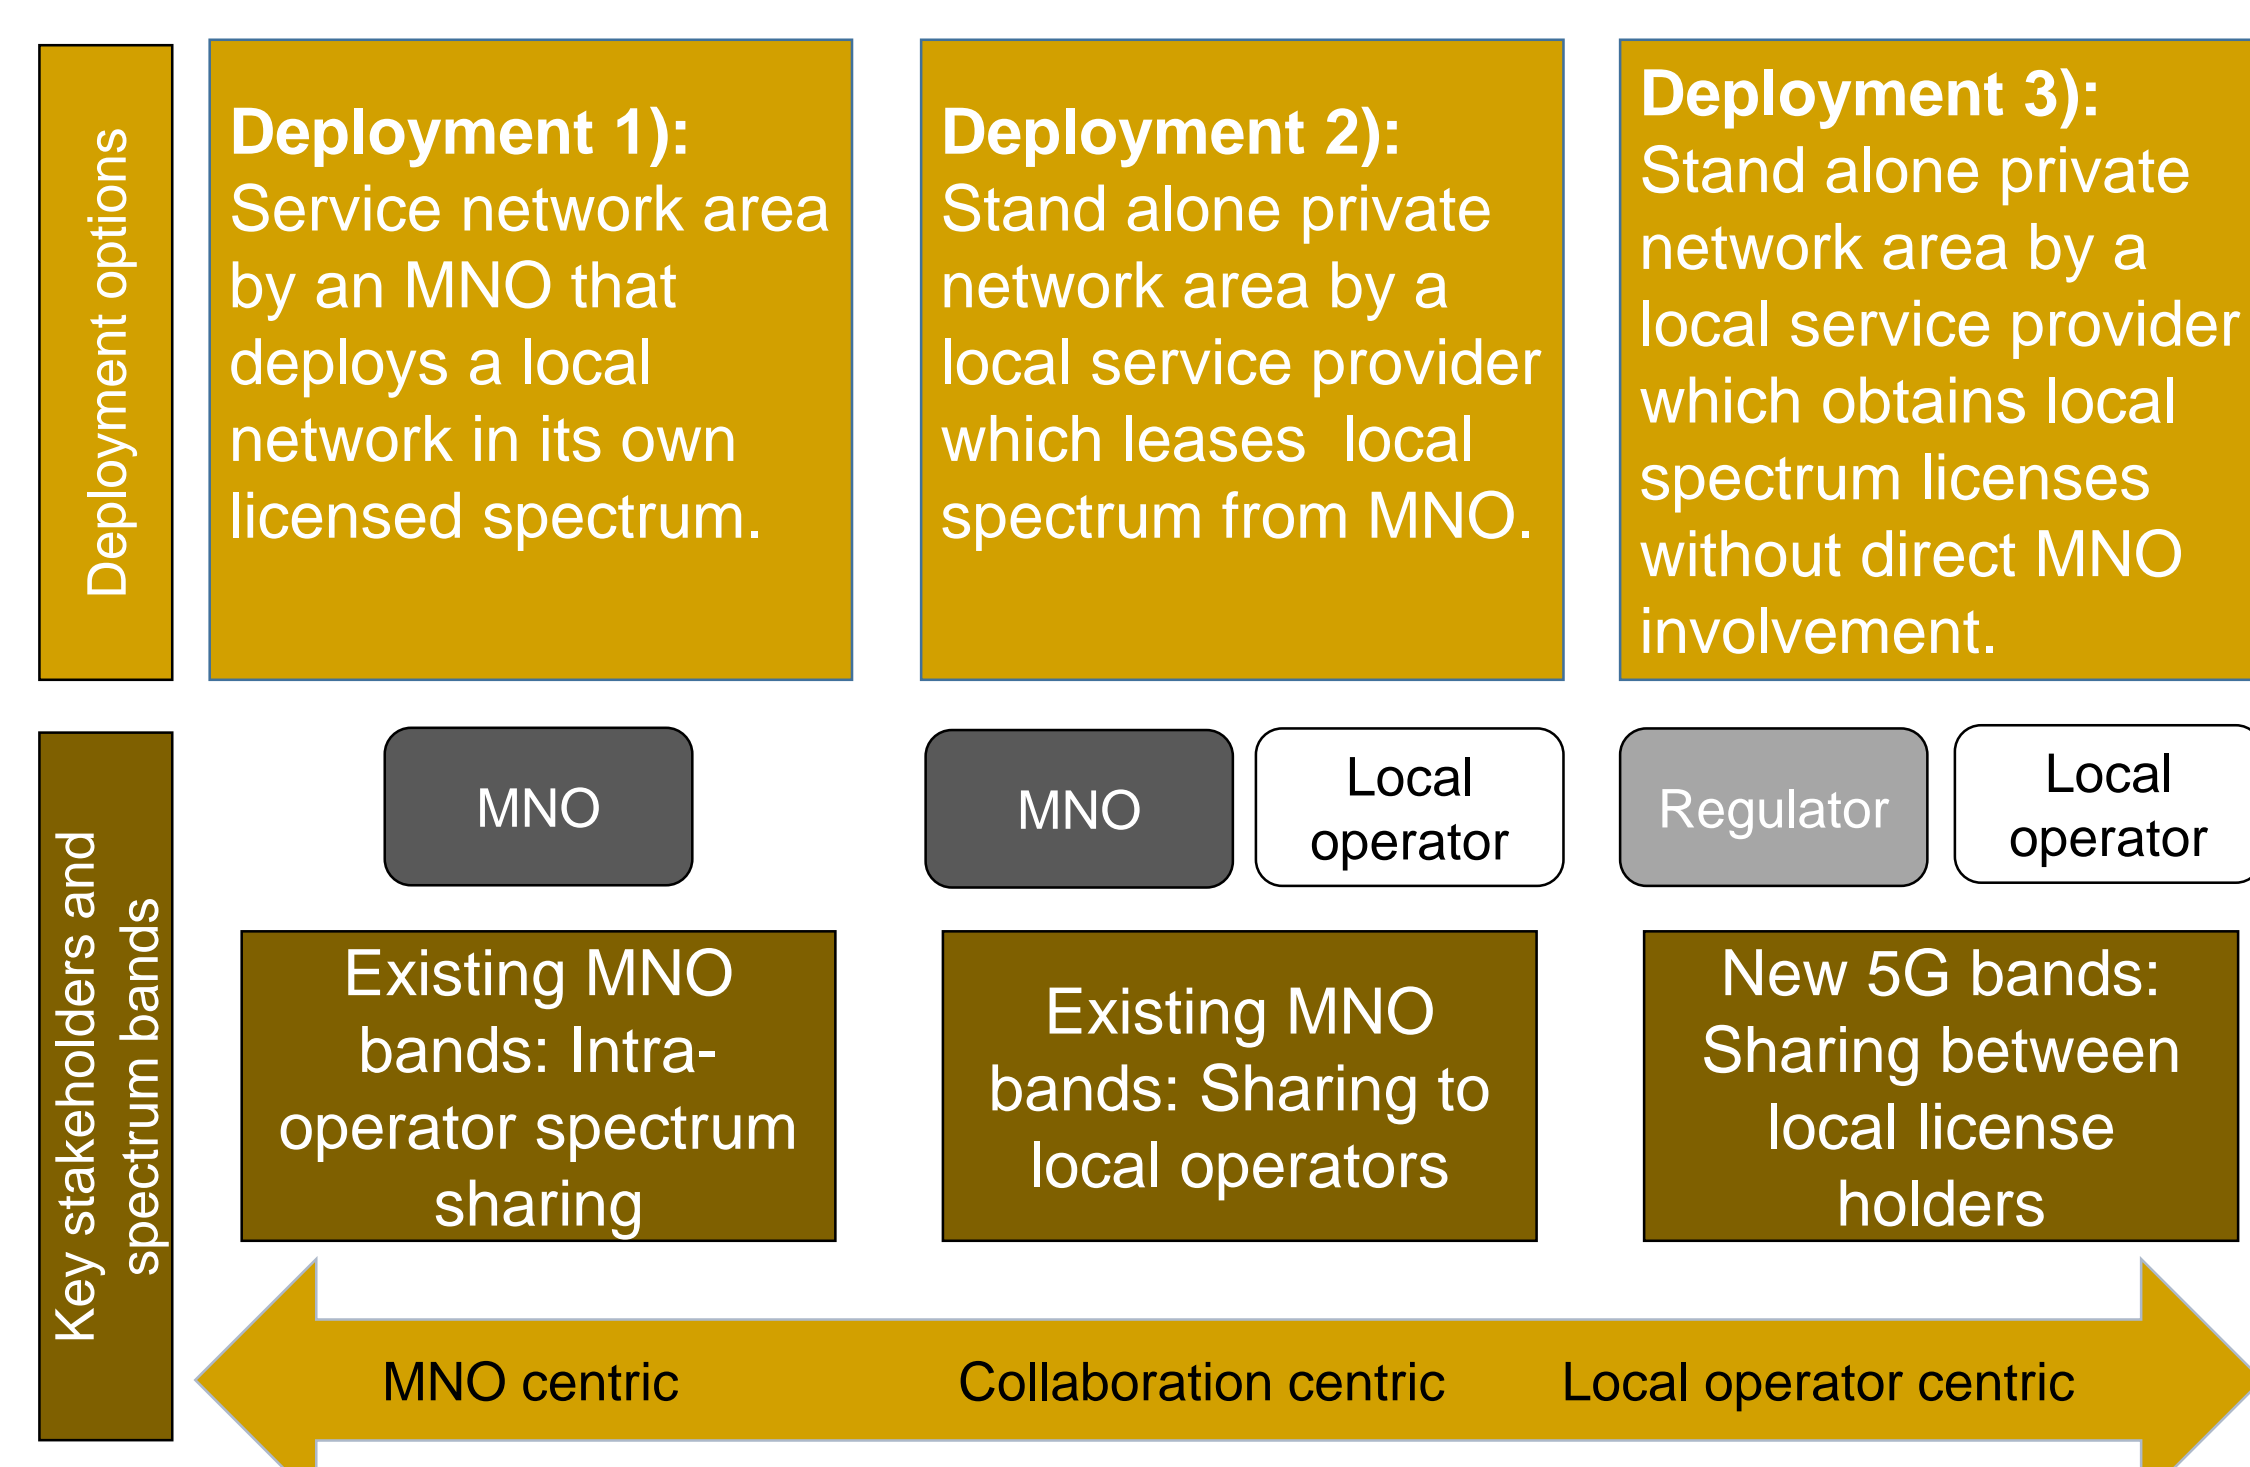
Deployment options

**Deployment 1):** Service network area by an MNO that deploys a local network in its own licensed spectrum.

**Deployment 2):** Stand alone private network area by a local service provider which leases local spectrum from MNO.

**Deployment 3):** Stand alone private network area by a local service provider which obtains local spectrum licenses without direct MNO involvement.

Key stakeholders and spectrum bands

MNO

MNO

Local operator

Regulator

Local operator

Existing MNO bands: Intra-operator spectrum sharing

Existing MNO bands: Sharing to local operators

New 5G bands: Sharing between local license holders

MNO centric

Collaboration centric

Local operator centric